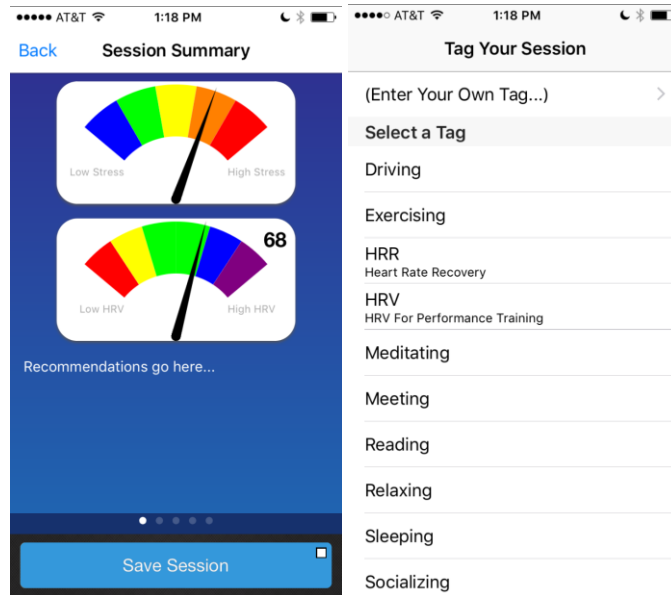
●●●●● AT&T 1:18 PM

Back Session Summary

Low Stress High Stress

68

Low HRV High HRV

Recommendations go here...

Save Session

●●●●○ AT&T 1:18 PM

Tag Your Session

(Enter Your Own Tag...)

Select a Tag

Driving

Exercising

HRR
Heart Rate Recovery

HRV
HRV For Performance Training

Meditating

Meeting

Reading

Relaxing

Sleeping

Socializing